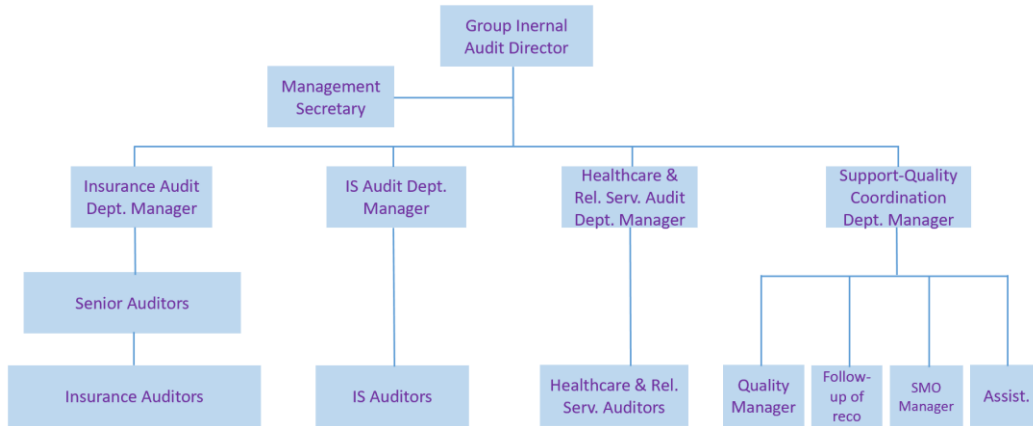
Group Inernal Audit Director

Management Secretary

Insurance Audit Dept. Manager

IS Audit Dept. Manager

Healthcare & Rel. Serv. Audit Dept. Manager

Support-Quality Coordination Dept. Manager

Senior Auditors

Insurance Auditors

IS Auditors

Healthcare & Rel. Serv. Auditors

Quality Manager

Follow-up of reco

SMO Manager

Assist.